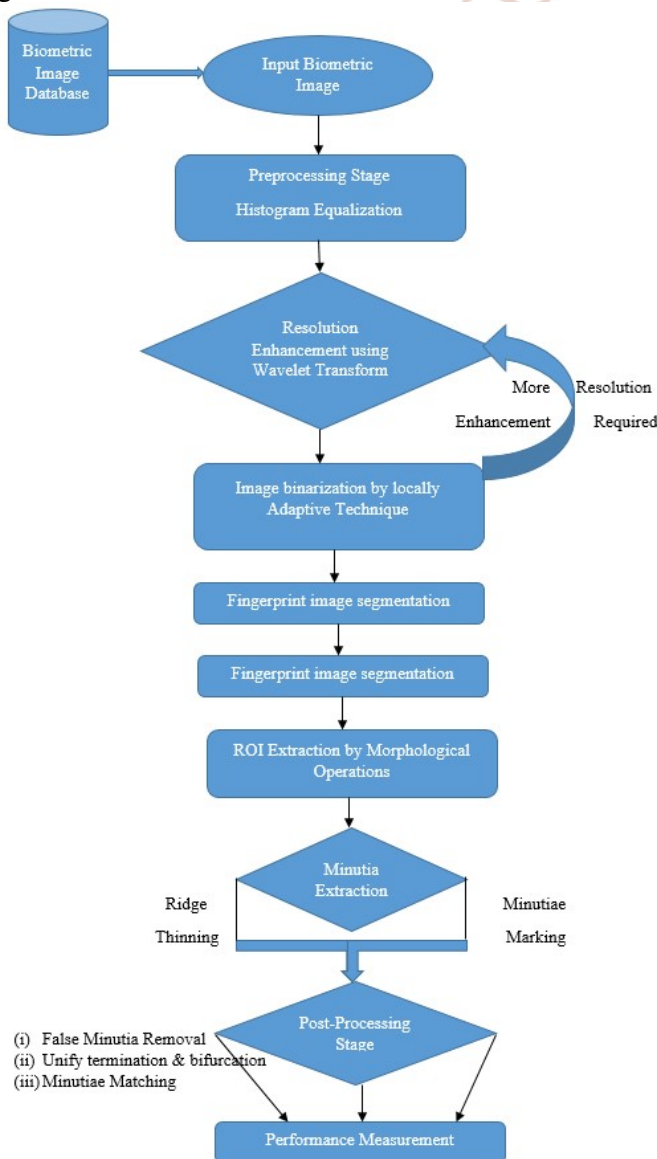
Biometric Image Database

Input Biometric Image

Preprocessing Stage

Histogram Equalization

Resolution Enhancement using Wavelet Transform

More Resolution

Enhancement Required

Image binarization by locally Adaptive Technique

Fingerprint image segmentation

Fingerprint image segmentation

ROI Extraction by Morphological Operations

Minutia Extraction

Ridge

Thinning

Minutiae

Marking

Post-Processing Stage

(i) False Minutia Removal
(ii) Unify termination & bifurcation
(iii) Minutiae Matching

Performance Measurement